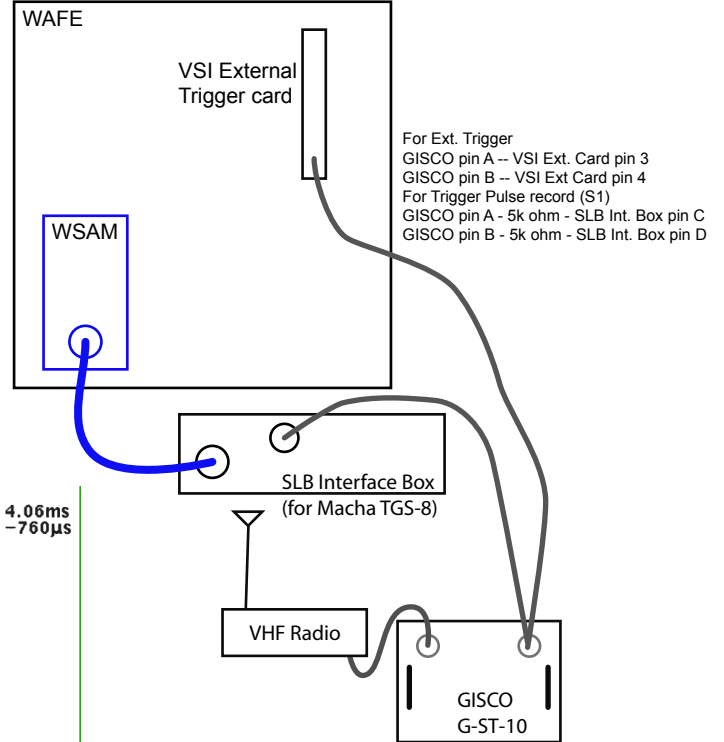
WAFE

VSI External Trigger card

For Ext. Trigger
GISCO pin A -- VSI Ext. Card pin 3
GISCO pin B -- VSI Ext Card pin 4
For Trigger Pulse record (S1)
GISCO pin A - 5k ohm - SLB Int. Box pin C
GISCO pin B - 5k ohm - SLB Int. Box pin D

WSAM

SLB Interface Box
(for Macha TGS-8)

4.06ms
-760µs

VHF Radio

GISCO
G-ST-10